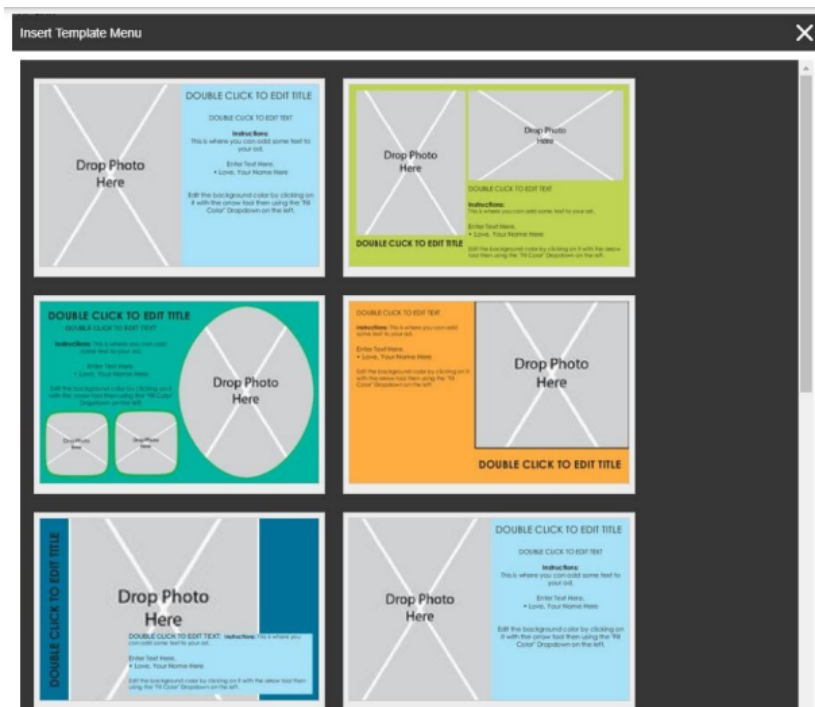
Insert Template Menu

Drop Photo Here

DOUBLE CLICK TO EDIT TITLE

DOUBLE CLICK TO EDIT TEXT

Instructions: This is where you can add some text to your ad.

Enter Text Here. • Love, Your Name Here

Edit the background color by clicking on it with the arrow tool then using the "Fill Color" Dropdown on the left.

Drop Photo Here

Drop Photo Here

DOUBLE CLICK TO EDIT TEXT

Instructions: This is where you can add some text to your ad.

Enter Text Here. • Love, Your Name Here

Edit the background color by clicking on it with the arrow tool then using the "Fill Color" Dropdown on the left.

DOUBLE CLICK TO EDIT TITLE

DOUBLE CLICK TO EDIT TITLE

DOUBLE CLICK TO EDIT TEXT

Instructions: This is where you can add some text to your ad.

Enter Text Here. • Love, Your Name Here

Edit the background color by clicking on it with the arrow tool then using the "Fill Color" Dropdown on the left.

Drop Photo Here

Drop Photo Here

Drop Photo Here

DOUBLE CLICK TO EDIT TEXT

Instructions: This is where you can add some text to your ad.

Enter Text Here. • Love, Your Name Here

Edit the background color by clicking on it with the arrow tool then using the "Fill Color" Dropdown on the left.

Drop Photo Here

DOUBLE CLICK TO EDIT TITLE

DOUBLE CLICK TO EDIT TITLE

Drop Photo Here

DOUBLE CLICK TO EDIT TEXT: Instructions: This is where you can add some text to your ad.

Enter Text Here. • Love, Your Name Here

Edit the background color by clicking on it with the arrow tool then using the "Fill Color" Dropdown on the left.

Drop Photo Here

DOUBLE CLICK TO EDIT TITLE

DOUBLE CLICK TO EDIT TEXT

Instructions: This is where you can add some text to your ad.

Enter Text Here. • Love, Your Name Here

Edit the background color by clicking on it with the arrow tool then using the "Fill Color" Dropdown on the left.